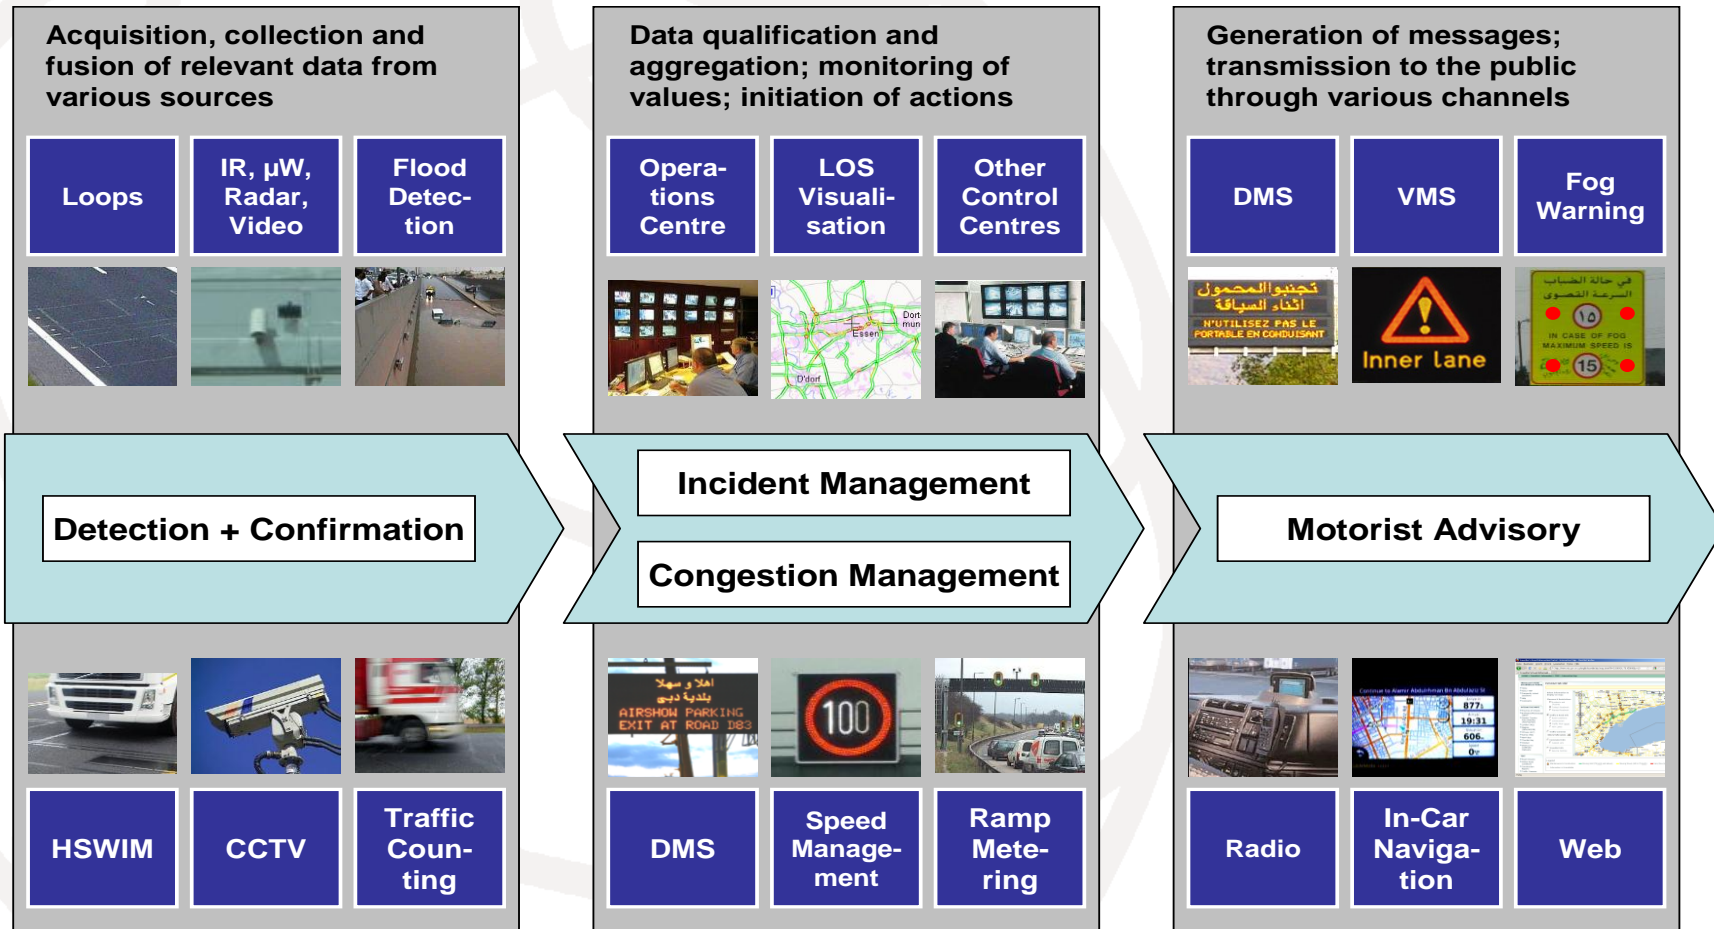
Acquisition, collection and fusion of relevant data from various sources

Loops

IR, μW, Radar, Video

Flood Detection

Data qualification and aggregation; monitoring of values; initiation of actions

Operations Centre

LOS Visualisation

Other Control Centres

Dort mun

Essen

D'dorf

Generation of messages; transmission to the public through various channels

DMS

VMS

Fog Warning

تجنبوا المحمول أثناء السياقة

N'UTILISEZ PAS LE PORTABLE EN CONDUISANT

Inner Lane

في حالة الضباب السرعة القصوى

15

IN CASE OF FOG MAXIMUM SPEED IS

15

Detection + Confirmation

Incident Management

Congestion Management

Motorist Advisory

اهلا و سهلا بلدية دبي

AIRSHOW PARKING EXIT AT ROAD D83

100

HSWIM

CCTV

Traffic Counting

DMS

Speed Management

Ramp Metering

Radio

In-Car Navigation

Web